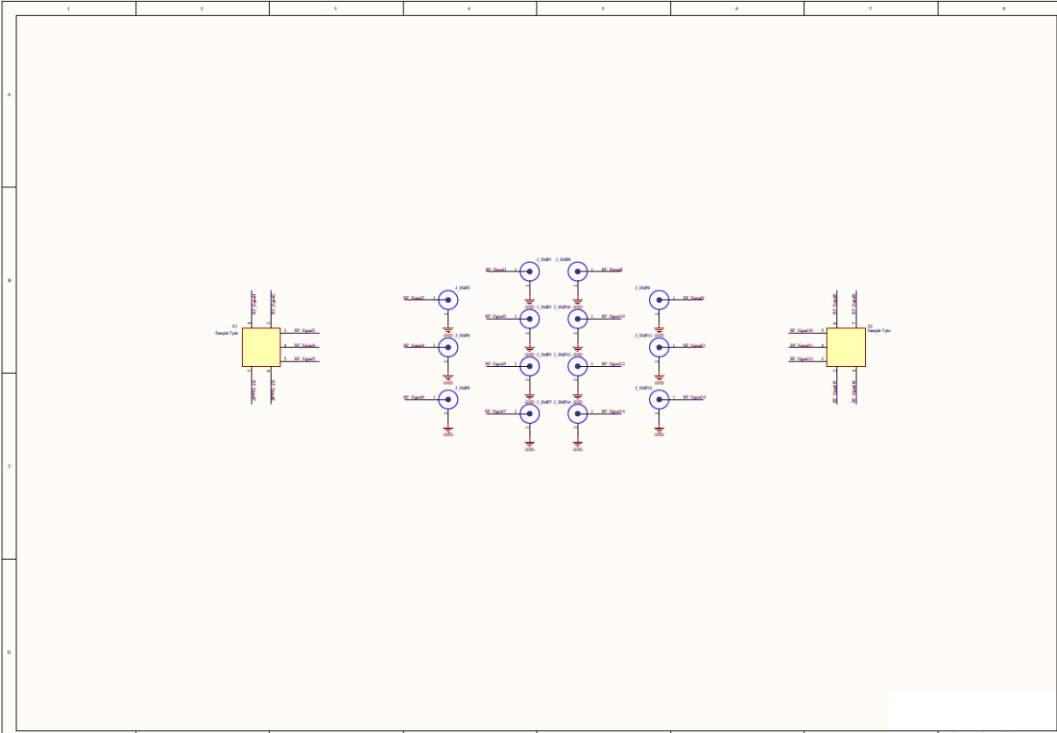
1
2
3
4
5
6
7
8

A

B

C

D

U1
SampleTyle

U2
SampleTyle

J_SMP1
J_SMP2
J_SMP3
J_SMP4
J_SMP5
J_SMP6
J_SMP7
J_SMP8
J_SMP9
J_SMP10
J_SMP11
J_SMP12
J_SMP13
J_SMP14

RF_Signal1
RF_Signal2
RF_Signal3
RF_Signal4
RF_Signal5
RF_Signal6
RF_Signal7
RF_Signal8
RF_Signal9
RF_Signal10
RF_Signal11
RF_Signal12
RF_Signal13
RF_Signal14

GND
GND
GND
GND
GND
GND
GND
GND